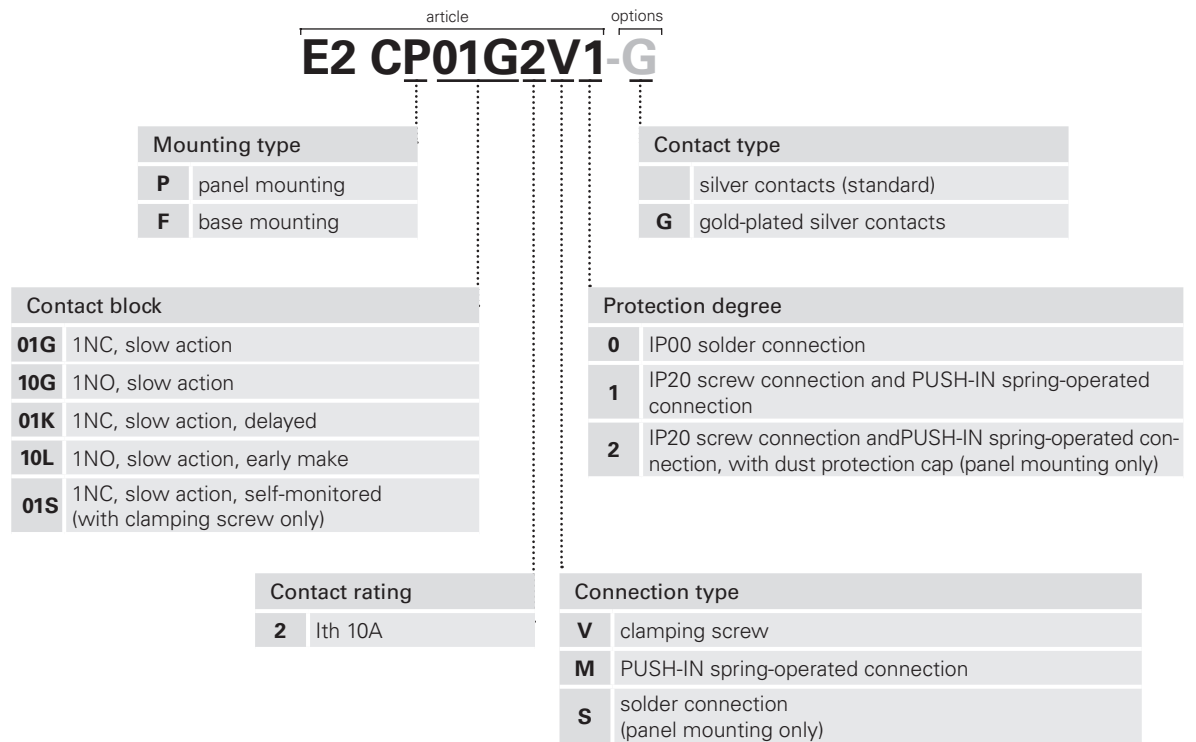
article options

E2 CP01G2V1-G

| Mounting type | |
|---|---|
| P | panel mounting |
| F | base mounting |

| Contact type | |
|---|---|
| | silver contacts (standard) |
| G | gold-plated silver contacts |

| Contact block | |
|---|---|
| 01G | 1NC, slow action |
| 10G | 1NO, slow action |
| 01K | 1NC, slow action, delayed |
| 10L | 1NO, slow action, early make |
| 01S | 1NC, slow action, self-monitored (with clamping screw only) |

| Protection degree | |
|---|---|
| 0 | IP00 solder connection |
| 1 | IP20 screw connection and PUSH-IN spring-operated connection |
| 2 | IP20 screw connection andPUSH-IN spring-operated connection, with dust protection cap (panel mounting only) |

| Contact rating | |
|---|---|
| 2 | Ith 10A |

| Connection type | |
|---|---|
| V | clamping screw |
| M | PUSH-IN spring-operated connection |
| S | solder connection (panel mounting only) |